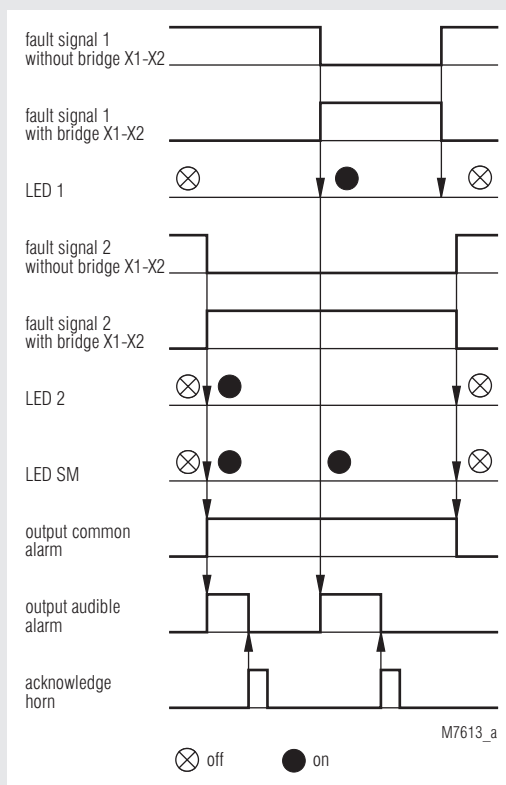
fault signal 1 without bridge X1-X2

fault signal 1 with bridge X1-X2

LED 1

fault signal 2 without bridge X1-X2

fault signal 2 with bridge X1-X2

LED 2

LED SM

output common alarm

output audible alarm

acknowledge horn

M7613_a

off

on